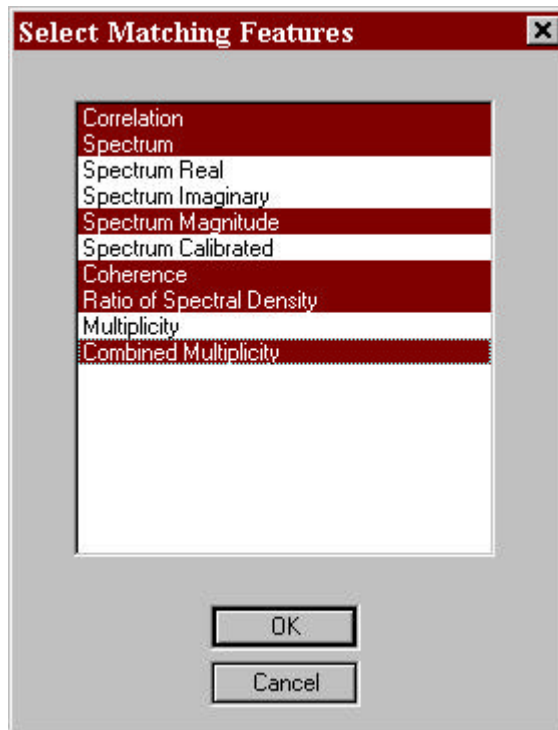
Select Matching Features

Correlation
Spectrum
Spectrum Real
Spectrum Imaginary
Spectrum Magnitude
Spectrum Calibrated
Coherence
Ratio of Spectral Density
Multiplicity
Combined Multiplicity

OK
Cancel